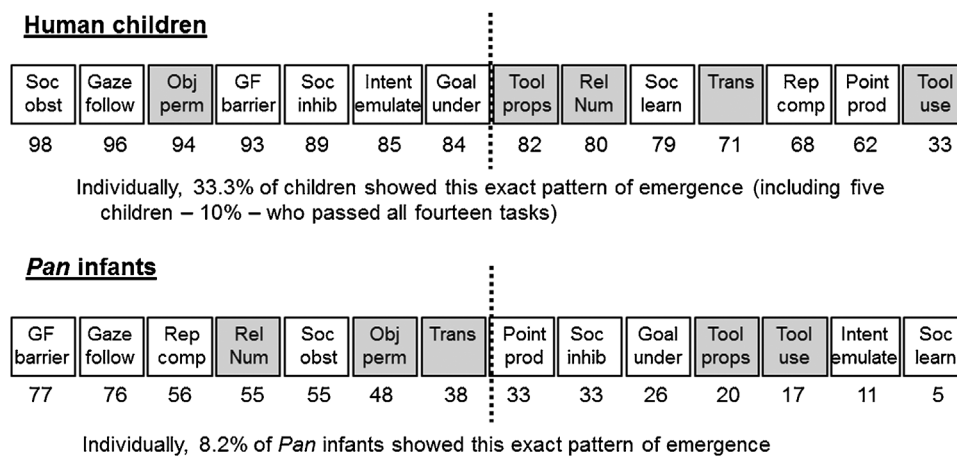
Human children

| Soc obst | Gaze follow | Obj perm | GF barrier | Soc inhib | Intent emulate | Goal under | Tool props | Rel Num | Soc learn | Trans | Rep comp | Point prod | Tool use |
|---|---|---|---|---|---|---|---|---|---|---|---|---|---|
| 98 | 96 | 94 | 93 | 89 | 85 | 84 | 82 | 80 | 79 | 71 | 68 | 62 | 33 |

Individually, 33.3% of children showed this exact pattern of emergence (including five children – 10% – who passed all fourteen tasks)

Pan infants

| GF barrier | Gaze follow | Rep comp | Rel Num | Soc obst | Obj perm | Trans | Point prod | Soc inhib | Goal under | Tool props | Tool use | Intent emulate | Soc learn |
|---|---|---|---|---|---|---|---|---|---|---|---|---|---|
| 77 | 76 | 56 | 55 | 55 | 48 | 38 | 33 | 33 | 26 | 20 | 17 | 11 | 5 |

Individually, 8.2% of Pan infants showed this exact pattern of emergence